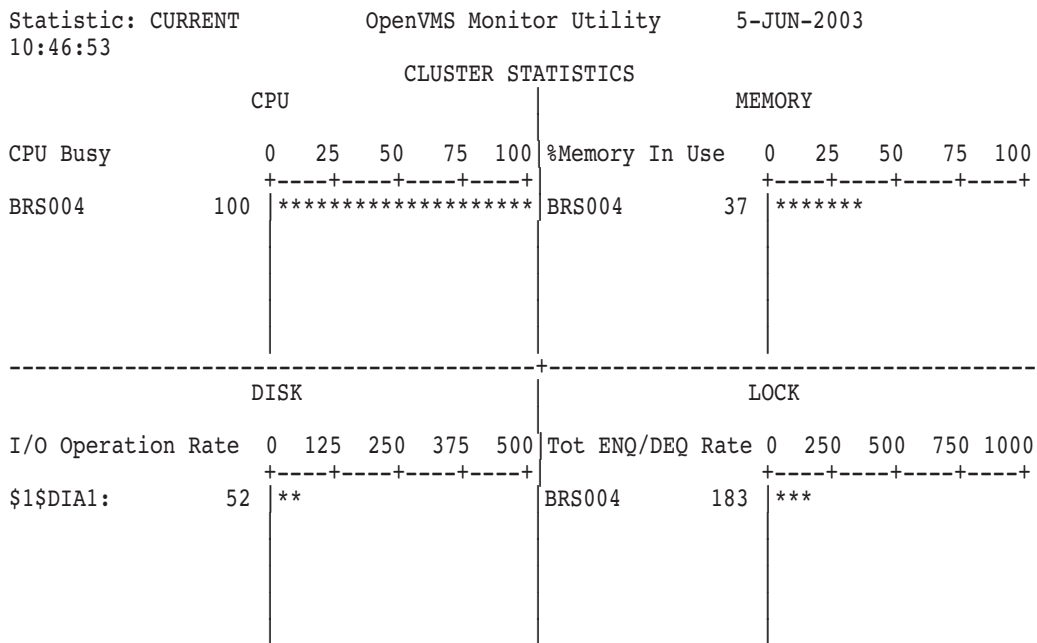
Statistic: CURRENT OpenVMS Monitor Utility 5-JUN-2003 10:46:53

CLUSTER STATISTICS

CPU

CPU Busy 0 25 50 75 100
+----+----+----+----+
BRS004 100 |********************

MEMORY

%Memory In Use 0 25 50 75 100
+----+----+----+----+
BRS004 37 |*******

DISK

I/O Operation Rate 0 125 250 375 500
+----+----+----+----+
$1$DIA1: 52 |**

LOCK

Tot ENQ/DEQ Rate 0 250 500 750 1000
+----+----+----+----+
BRS004 183 |***